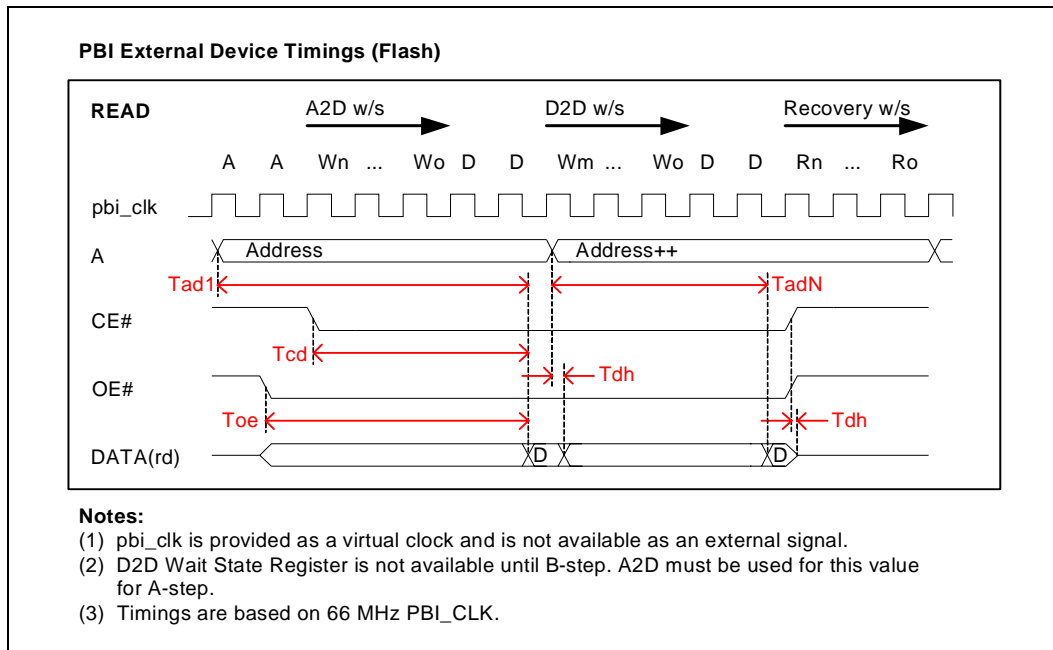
PBI External Device Timings (Flash)

READ

A2D w/s

D2D w/s

Recovery w/s

A A Wn ... Wo D D Wm ... Wo D D Rn ... Ro

pbi_clk

A

Address

Address++

Tad1

TadN

CE#

Tcd

Tdh

OE#

Toe

Tdh

DATA(rd)

D

D

Notes:
(1) pbi_clk is provided as a virtual clock and is not available as an external signal.
(2) D2D Wait State Register is not available until B-step. A2D must be used for this value for A-step.
(3) Timings are based on 66 MHz PBI_CLK.